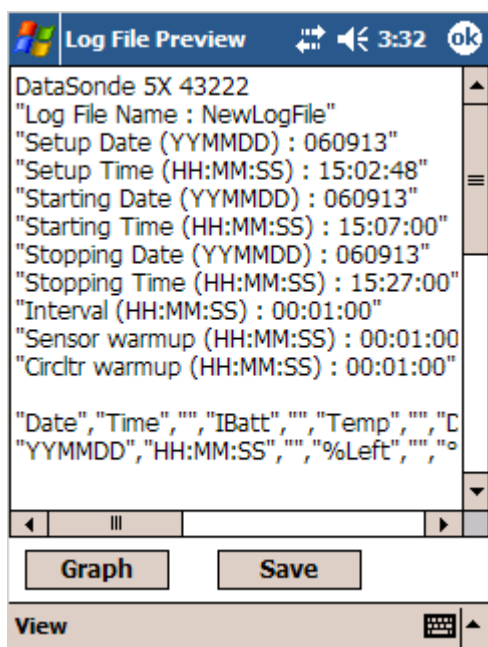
Log File Preview 3:32 ok

DataSonde 5X 43222
"Log File Name : NewLogFile"
"Setup Date (YYMMDD) : 060913"
"Setup Time (HH:MM:SS) : 15:02:48"
"Starting Date (YYMMDD) : 060913"
"Starting Time (HH:MM:SS) : 15:07:00"
"Stopping Date (YYMMDD) : 060913"
"Stopping Time (HH:MM:SS) : 15:27:00"
"Interval (HH:MM:SS) : 00:01:00"
"Sensor warmup (HH:MM:SS) : 00:01:00
"Circltr warmup (HH:MM:SS) : 00:01:00"

"Date","Time","","IBatt","","Temp","","D
"YYMMDD","HH:MM:SS","","%Left","","°

Graph Save

View